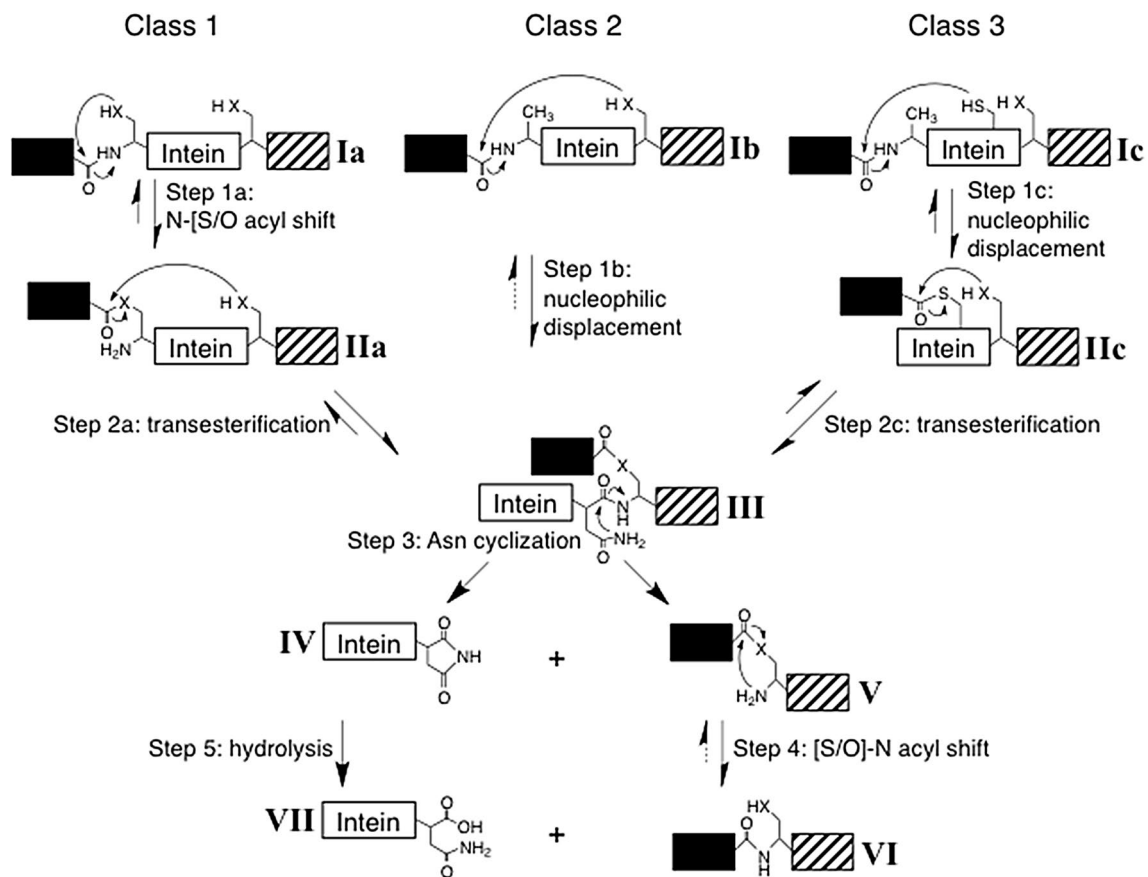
Class 1

Class 2

Class 3

HX

Intein

H X

Ia

HN

O

Step 1a: N-[S/O acyl shift

CH$_3$

H X

Intein

Ib

HN

O

CH$_3$

HS

H X

Intein

Ic

HN

O

Step 1c: nucleophilic displacement

X

O

H$_2$N

Intein

H X

IIa

Step 1b: nucleophilic displacement

S

O

H X

Intein

IIc

Step 2a: transesterification

Step 2c: transesterification

O

X

Intein

O

N H

III

Step 3: Asn cyclization

O

NH$_2$

IV

Intein

NH

O

O

+

O

X

H$_2$N

V

Step 5: hydrolysis

Step 4: [S/O]-N acyl shift

VII

Intein

O

OH

NH$_2$

O

+

HX

O

N H

VI